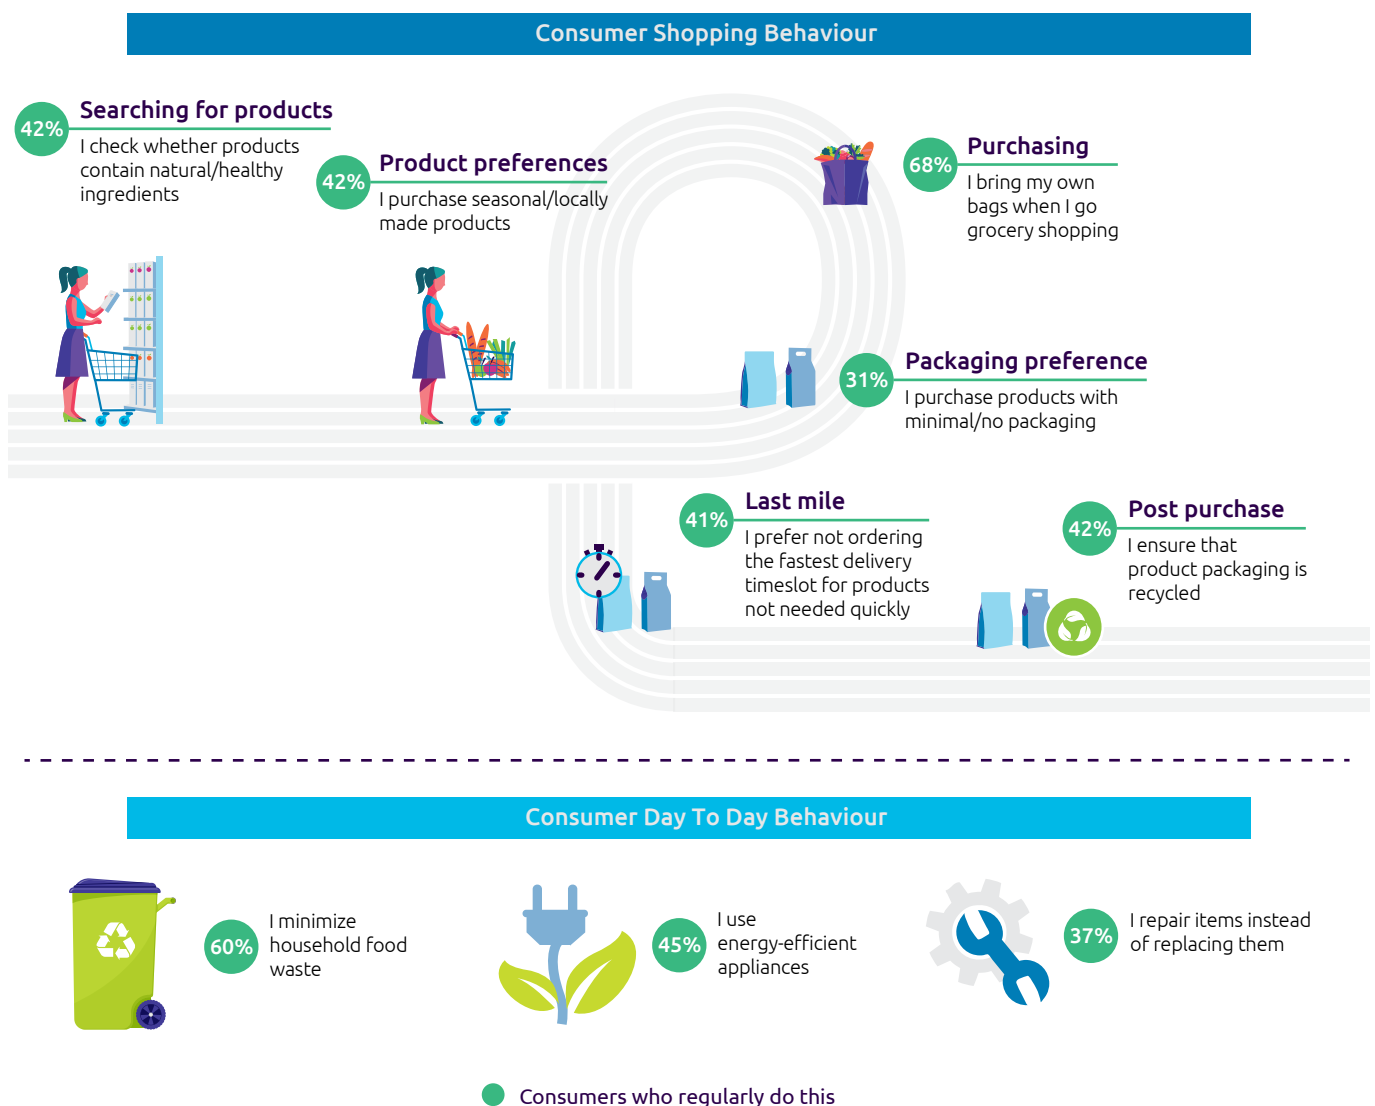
Consumer Shopping Behaviour

42%
Searching for products
I check whether products contain natural/healthy ingredients

42%
Product preferences
I purchase seasonal/locally made products

68%
Purchasing
I bring my own bags when I go grocery shopping

31%
Packaging preference
I purchase products with minimal/no packaging

41%
Last mile
I prefer not ordering the fastest delivery timeslot for products not needed quickly

42%
Post purchase
I ensure that product packaging is recycled

Consumer Day To Day Behaviour

60%
I minimize household food waste

45%
I use energy-efficient appliances

37%
I repair items instead of replacing them

Consumers who regularly do this